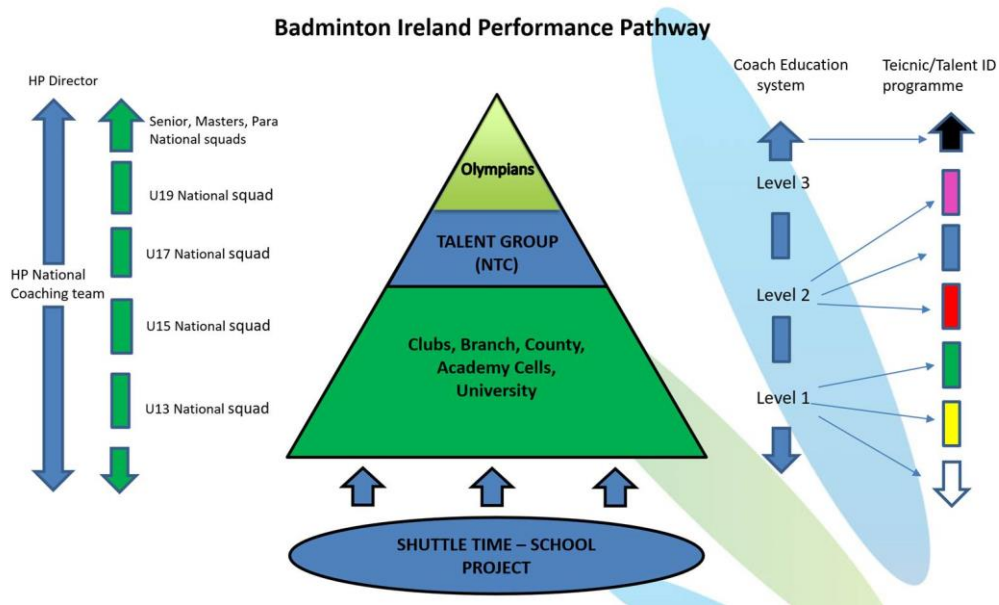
Badminton Ireland Performance Pathway

HP Director

HP National Coaching team

Senior, Masters, Para National squads

U19 National squad

U17 National squad

U15 National squad

U13 National squad

Olympians

TALENT GROUP (NTC)

Clubs, Branch, County, Academy Cells, University

SHUTTLE TIME – SCHOOL PROJECT

Coach Education system

Teicnic/Talent ID programme

Level 3

Level 2

Level 1